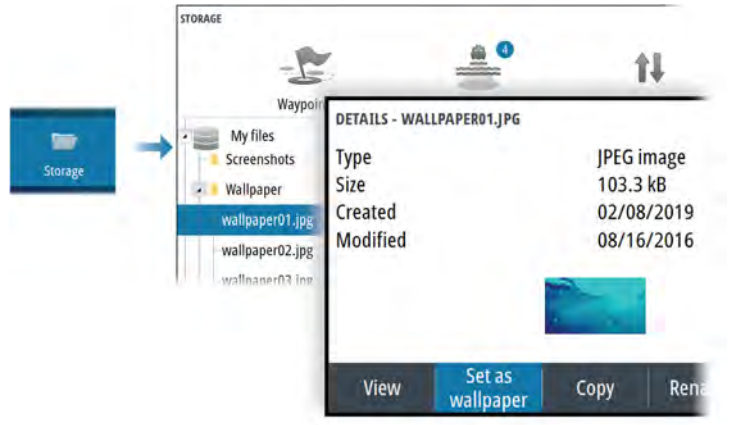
Storage

STORAGE

Waypoin

4

My files

Screenshots

Wallpaper

wallpaper01.jpg

wallpaper02.jpg

wallpaper03.jpg

DETAILS - WALLPAPER01.JPG

| Type | JPEG image |
|---|---|
| Size | 103.3 kB |
| Created | 02/08/2019 |
| Modified | 08/16/2016 |

View

Set as wallpaper

Copy

Rena